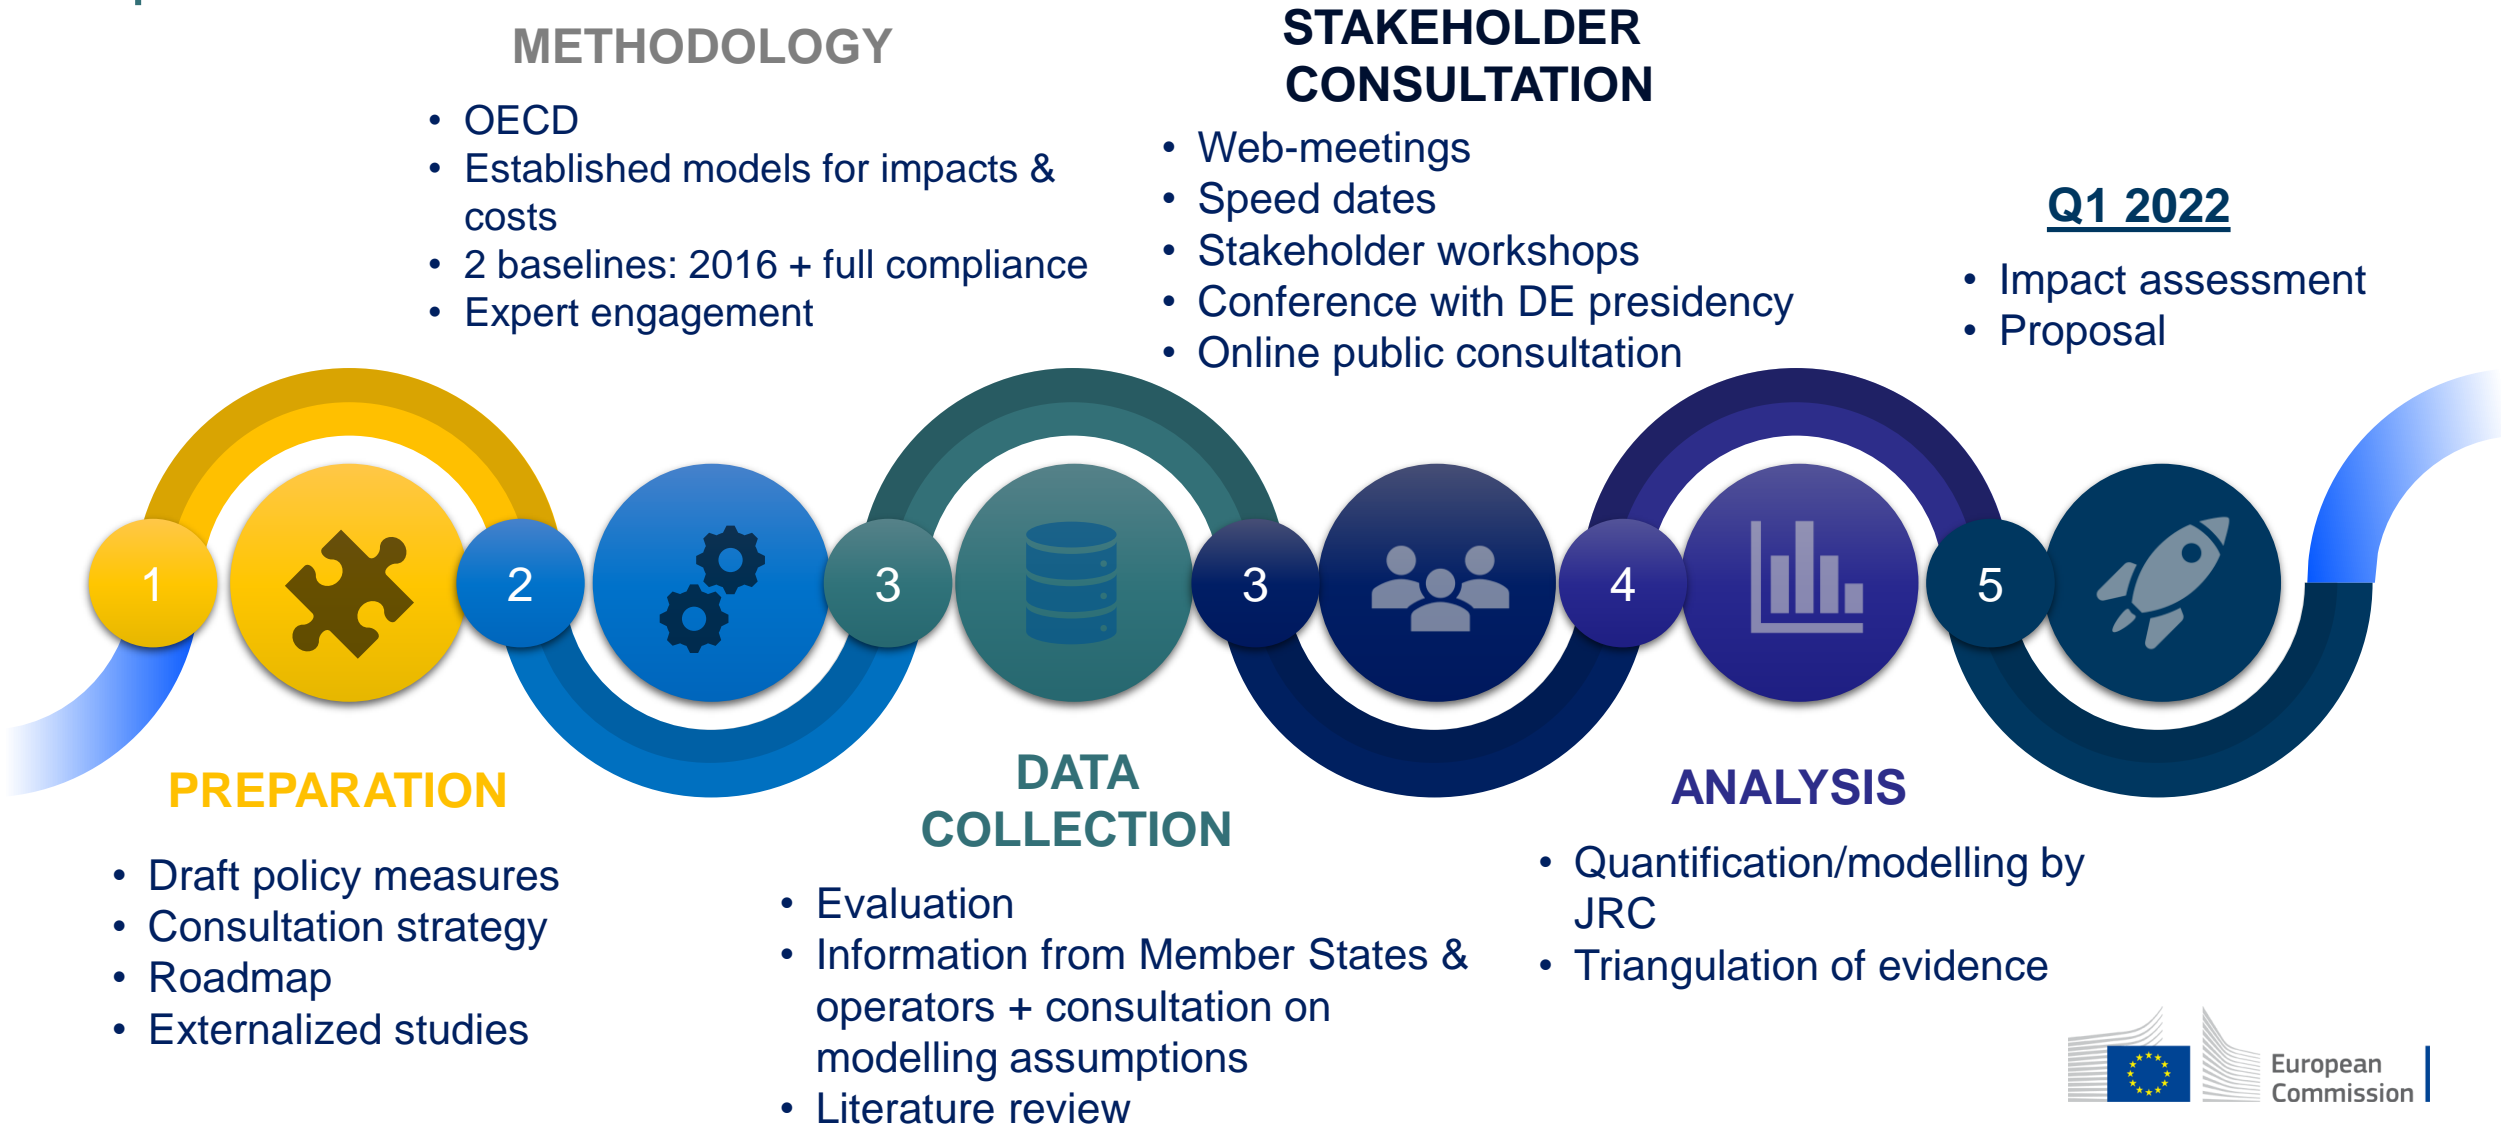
METHODOLOGY

- OECD
- Established models for impacts & costs
- 2 baselines: 2016 + full compliance
- Expert engagement

STAKEHOLDER CONSULTATION

- Web-meetings
- Speed dates
- Stakeholder workshops
- Conference with DE presidency
- Online public consultation

Q1 2022

- Impact assessment
- Proposal

1 2 3 3 4 5

PREPARATION

- Draft policy measures
- Consultation strategy
- Roadmap
- Externalized studies

DATA COLLECTION

- Evaluation
- Information from Member States & operators + consultation on modelling assumptions
- Literature review

ANALYSIS

- Quantification/modelling by JRC
- Triangulation of evidence

European Commission